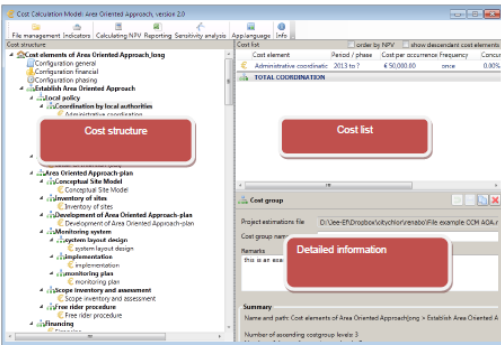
Cost Calculation Model: Area Oriented Approach, version 2.0

File management Indicators Calculating NPV Reporting Sensitivity analysis App.language Info

Cost structure

Cost elements of Area Oriented Approach_long
Configuration general
Configuration financial
Configuration phasing
Establish Area Oriented Approach
Local policy
Coordination by local authorities
Administrative coordination

Cost structure

Area Oriented Approach-plan
Conceptual Site Model
Conceptual Site Model
Inventory of sites
Inventory of sites
Development of Area Oriented Approach-plan
Development of Area Oriented Approach-plan
Monitoring system
system layout design
system layout design
implementation
implementation
monitoring plan
monitoring plan
Scope inventory and assessment
Scope inventory and assessment
Free rider procedure
Free rider procedure
Financing

Cost list

order by NPV

show descendent cost elements

| Cost element | Period / phase | Cost per occurrence | Frequency | Concu |
|---|---|---|---|---|
| Administrative coordinati | 2013 to ? | € 50,000.00 | once | 0.00% |

TOTAL COORDINATION

Cost list

Cost group

Project estimations file D:\Dee-EH\Dropbox\citychlor\verabo\File example CCM AOA.r

Cost group name

Remarks

this is an exa

Detailed information

Summary

Name and path: Cost elements of Area Oriented Approach_long > Establish Area Oriented A

Number of ascending costgroup levels 3